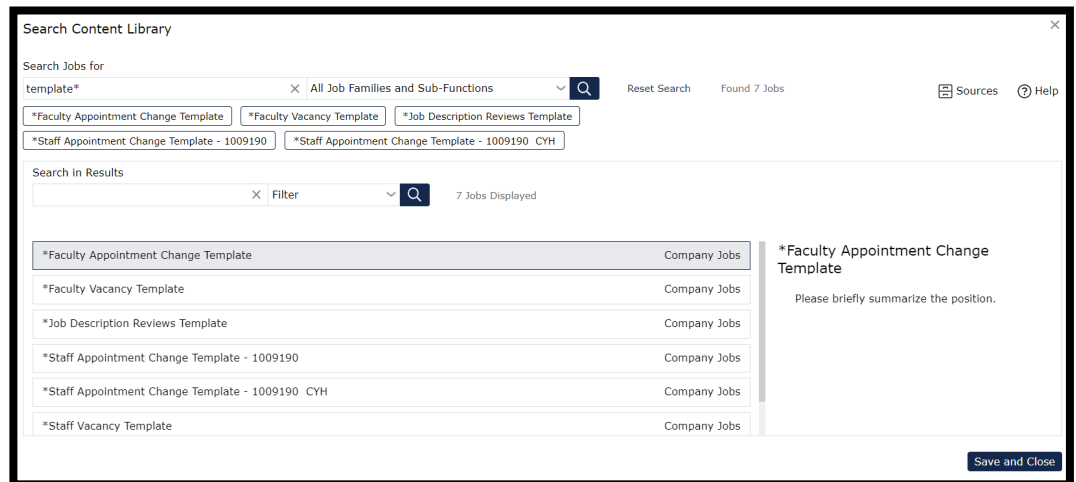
Search Content Library

×

Search Jobs for

template*

×

All Job Families and Sub-Functions

Reset Search

Found 7 Jobs

Sources

Help

*Faculty Appointment Change Template

*Faculty Vacancy Template

*Job Description Reviews Template

*Staff Appointment Change Template - 1009190

*Staff Appointment Change Template - 1009190 CYH

Search in Results

×

Filter

7 Jobs Displayed

| | |
|---|---|
| *Faculty Appointment Change Template | Company Jobs |
| *Faculty Vacancy Template | Company Jobs |
| *Job Description Reviews Template | Company Jobs |
| *Staff Appointment Change Template - 1009190 | Company Jobs |
| *Staff Appointment Change Template - 1009190 CYH | Company Jobs |
| *Staff Vacancy Template | Company Jobs |

*Faculty Appointment Change Template

Please briefly summarize the position.

Save and Close